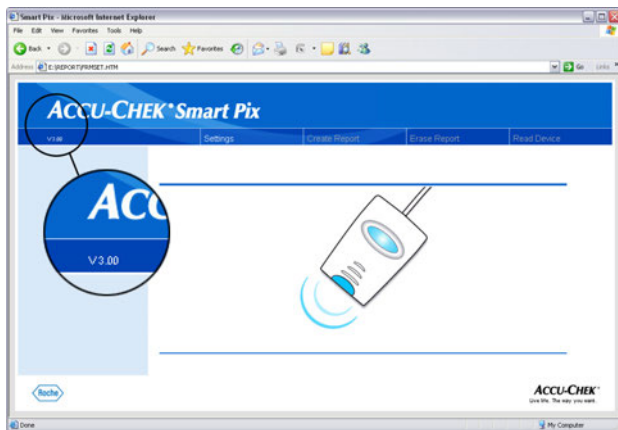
Smart Pix - Microsoft Internet Explorer

File Edit View Favorites Tools Help

Back Search Favorites

Address E:\REPORT\FRMSET.HTM Go Links

ACCU-CHEK Smart Pix

V3.00 Settings Create Report Erase Report Read Device

ACC

V3.00

Roche

ACCU-CHEK
Live life. The way you want.

Done My Computer